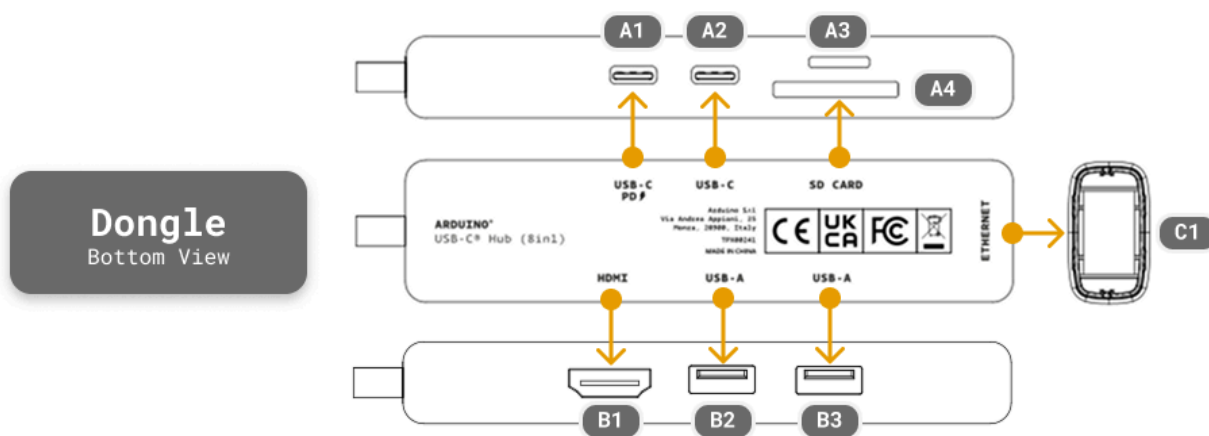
Dongle
Bottom View

A1 A2 A3
A4

USB-C
PD
USB-C
SD CARD

ARDUINO®
USB-C® Hub (8in1)

Arduino S.r.l
Via Andrea Appiani, 25
Monza, 20900, Italy
TPX00241
MADE IN CHINA

CE UK CA FC

ETHERNET

C1

HDMI
USB-A
USB-A

B1 B2 B3